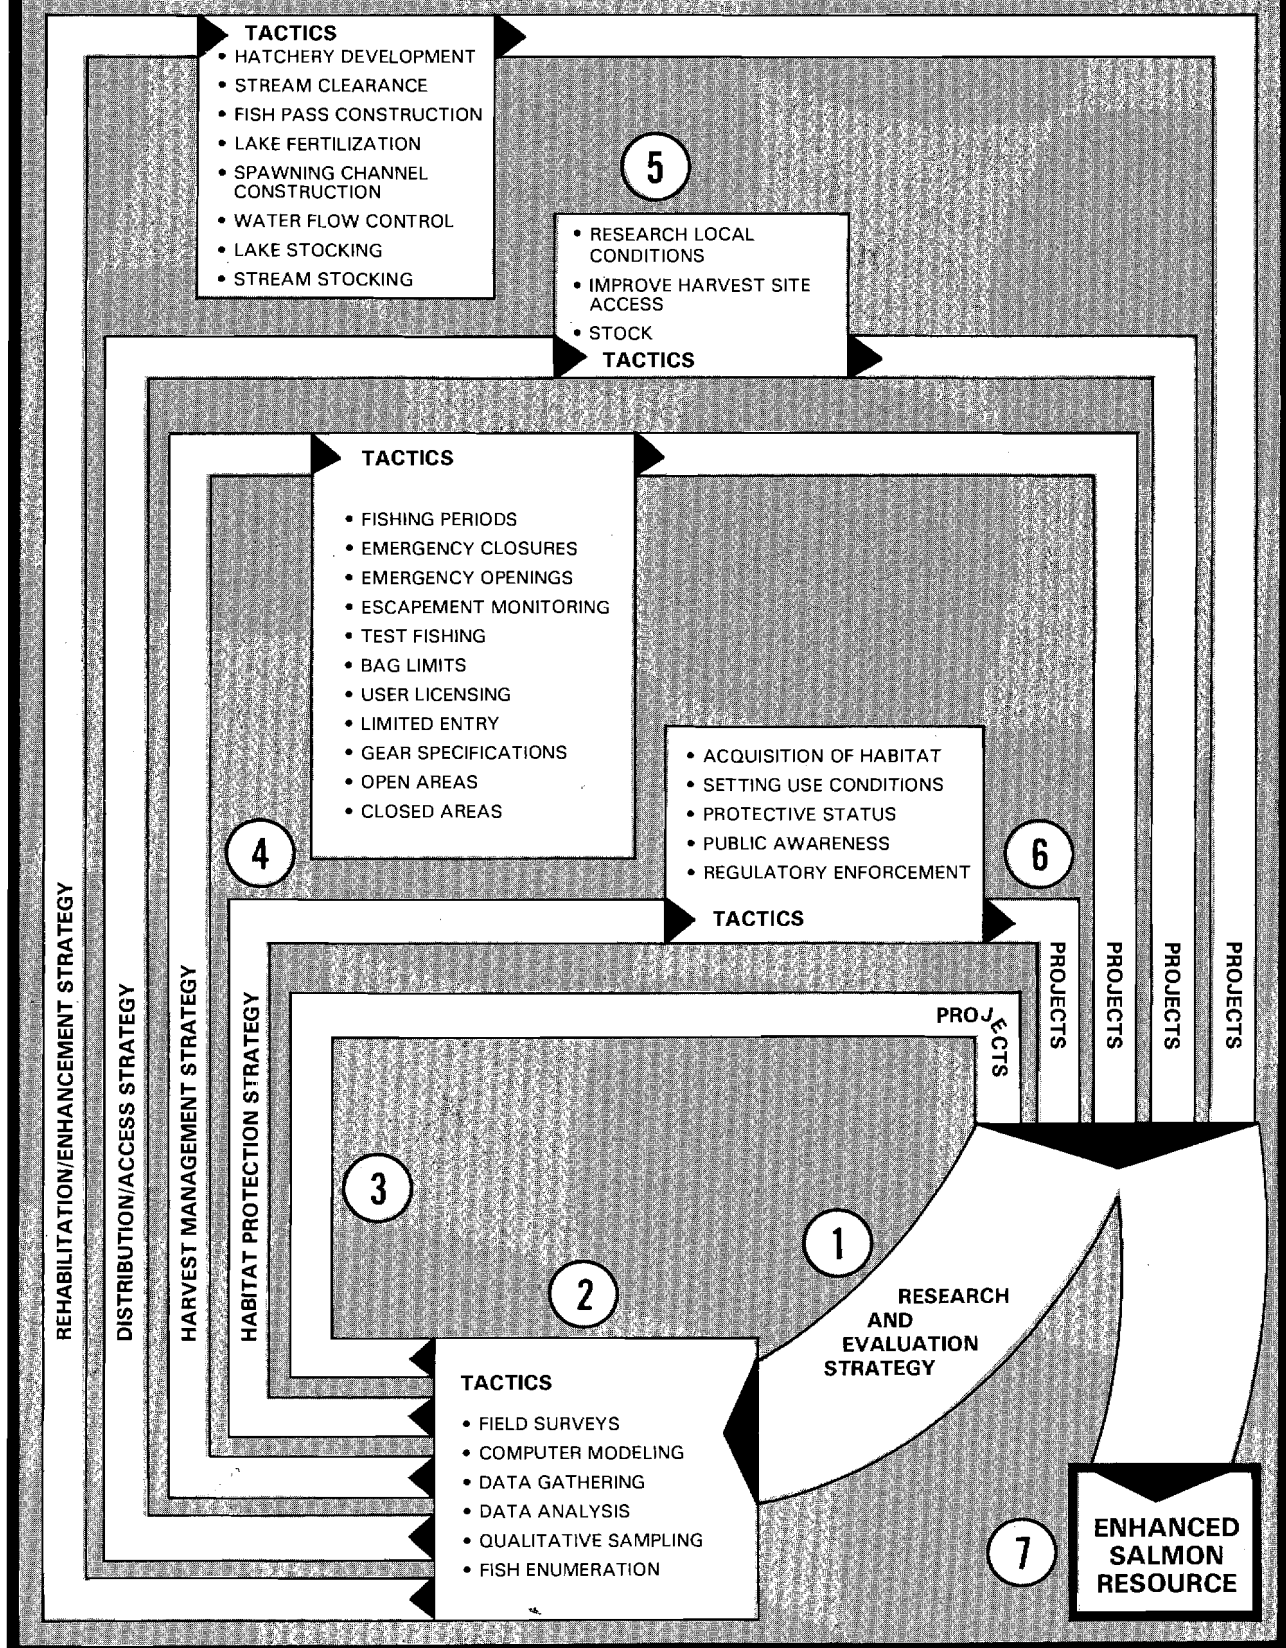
TACTICS
• HATCHERY DEVELOPMENT
• STREAM CLEARANCE
• FISH PASS CONSTRUCTION
• LAKE FERTILIZATION
• SPAWNING CHANNEL CONSTRUCTION
• WATER FLOW CONTROL
• LAKE STOCKING
• STREAM STOCKING

5

• RESEARCH LOCAL CONDITIONS
• IMPROVE HARVEST SITE ACCESS
• STOCK
TACTICS

TACTICS
• FISHING PERIODS
• EMERGENCY CLOSURES
• EMERGENCY OPENINGS
• ESCAPEMENT MONITORING
• TEST FISHING
• BAG LIMITS
• USER LICENSING
• LIMITED ENTRY
• GEAR SPECIFICATIONS
• OPEN AREAS
• CLOSED AREAS

4

• ACQUISITION OF HABITAT
• SETTING USE CONDITIONS
• PROTECTIVE STATUS
• PUBLIC AWARENESS
• REGULATORY ENFORCEMENT
TACTICS

6

REHABILITATION/ENHANCEMENT STRATEGY
DISTRIBUTION/ACCESS STRATEGY
HARVEST MANAGEMENT STRATEGY
HABITAT PROTECTION STRATEGY

PROJECTS
PROJECTS
PROJECTS
PROJECTS
PROJECTS

3

1

RESEARCH AND EVALUATION STRATEGY

2

TACTICS
• FIELD SURVEYS
• COMPUTER MODELING
• DATA GATHERING
• DATA ANALYSIS
• QUALITATIVE SAMPLING
• FISH ENUMERATION

7

ENHANCED SALMON RESOURCE